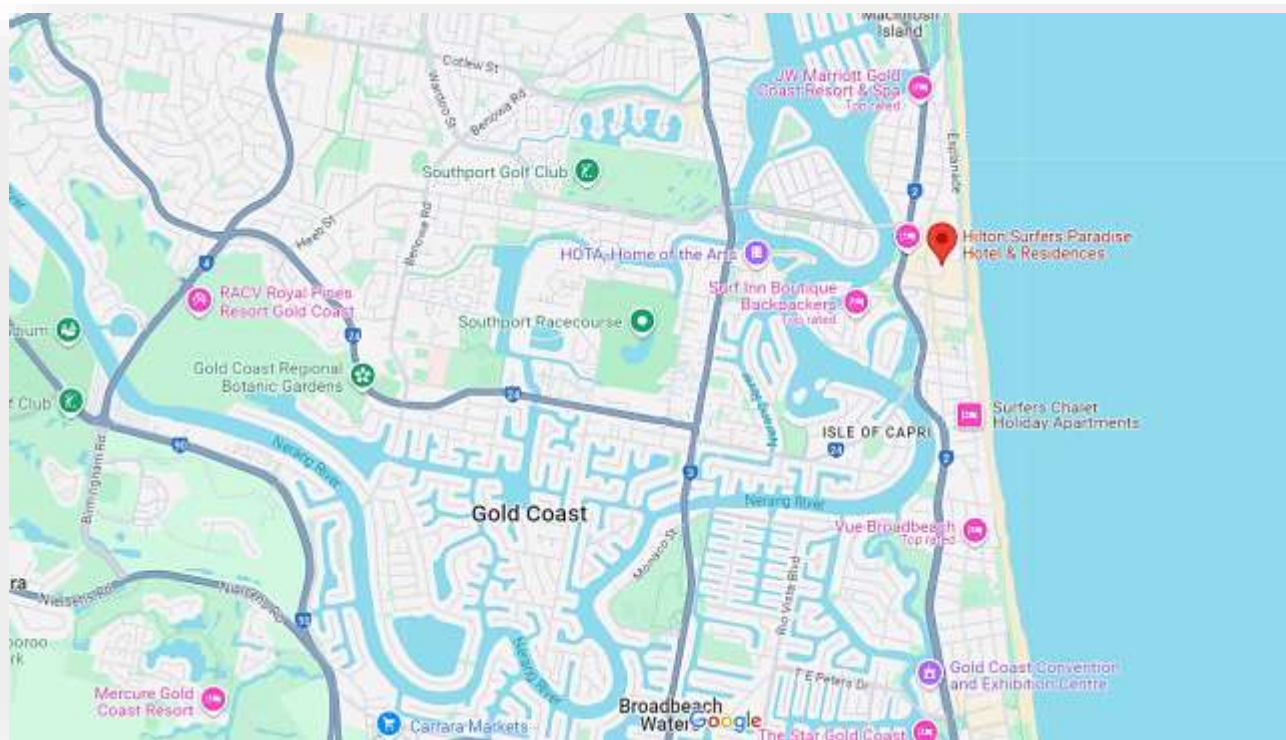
Macintosh Island
Cotlew St
Wardoo St
Benowa Rd
JW Marriott Gold Coast Resort & Spa
Top rated
Esplanade
Southport Golf Club
2
Hilton Surfers Paradise Hotel & Residences
Heeb St
Benowa Rd
HOTA, Home of the Arts
4
RACV Royal Pines Resort Gold Coast
Surf Inn Boutique Backpackers
Top rated
24
bium
Southport Racecourse
Gold Coast Regional Botanic Gardens
f Club
24
Surfers Chalet Holiday Apartments
ISLE OF CAPRI
24
90
Nerang River
Birmingham Rd
3
2
Nerang River
Gold Coast
Vue Broadbeach
Top rated
Monaco St
Rio Vista Blvd
ra
Nielsens Rd
Nielsens Rd
95
boroo
rk
Nerang River
T E Peters Dr
Gold Coast Convention and Exhibition Centre
Mercure Gold Coast Resort
Carrara Markets
Broadbeach Waters
Google
The Star Gold Coast